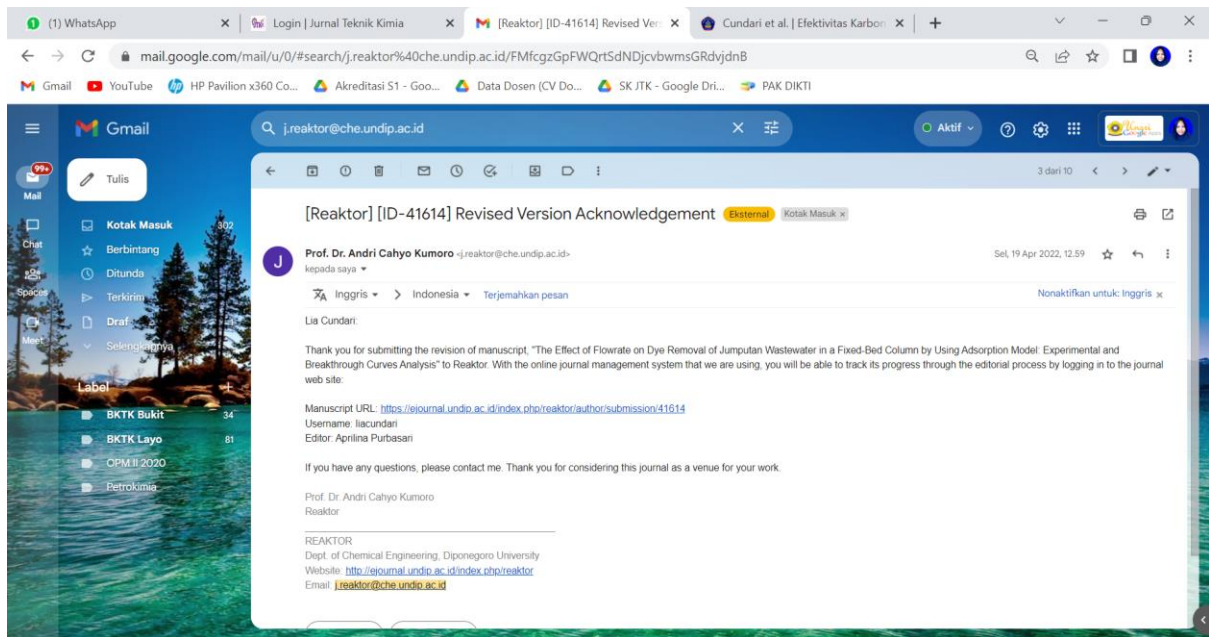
(1) WhatsApp | Login | Jurnal Teknik Kimia | [Reaktor] [ID-41614] Revised Ver | Cundari et al. | Efektivitas Karbon

mail.google.com/mail/u/0/#search/j.reaktor%40che.undip.ac.id/FMfcgzGpFWQrtSdNDjcvbwmsGRdvjdnB

Gmail YouTube HP Pavilion x360 Co... Akreditasi S1 - Goo... Data Dosen (CV Do... SK JTK - Google Dri... PAK DIKTI

Gmail

j.reaktor@che.undip.ac.id

Aktif

99+ Mail

Chat

Spaces

Meet

Tulis

Kotak Masuk 302
Berbintang
Ditunda
Terkirim
Draf
Selengkapnya

Label +

BKTK Bukit 34
BKTK Layo 81
CPM II 2020
Petrokimia

3 dari 10

[Reaktor] [ID-41614] Revised Version Acknowledgement Eksternal Kotak Masuk ×

Prof. Dr. Andri Cahyo Kumoro <j.reaktor@che.undip.ac.id>
kepada saya

Sel, 19 Apr 2022, 12.59

Inggris > Indonesia Terjemahkan pesan

Nonaktifkan untuk: Inggris ×

Lia Cundari:

Thank you for submitting the revision of manuscript, "The Effect of Flowrate on Dye Removal of Jumputan Wastewater in a Fixed-Bed Column by Using Adsorption Model: Experimental and Breakthrough Curves Analysis" to Reaktor. With the online journal management system that we are using, you will be able to track its progress through the editorial process by logging in to the journal web site:

Manuscript URL: https://ejournal.undip.ac.id/index.php/reaktor/author/submission/41614
Username: liacundari
Editor: Aprilina Purbasari

If you have any questions, please contact me. Thank you for considering this journal as a venue for your work.

Prof. Dr. Andri Cahyo Kumoro
Reaktor

REAKTOR
Dept. of Chemical Engineering, Diponegoro University
Website: http://ejournal.undip.ac.id/index.php/reaktor
Email: j.reaktor@che.undip.ac.id